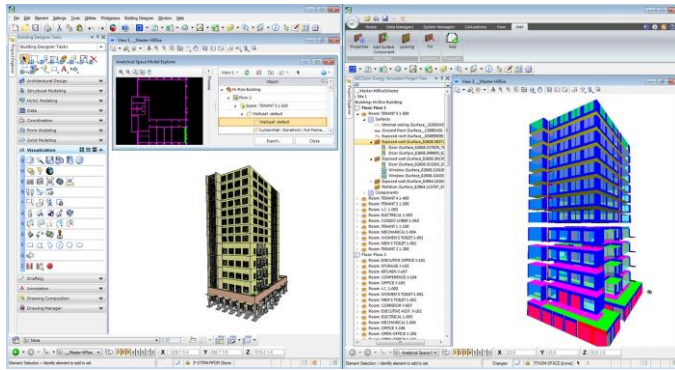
File Edit Element Settings Tools Utilities Workspace Building Designer Window Help

Building Designer Tasks

Architectural Design
Structural Modeling
HVAC Modeling
Data
Coordination
Form Modeling
Solid Modeling
Visualization
Drafting
Annotation
Drawing Composition
Drawing Manager

View 1 - Master-HiRise

Analytical Space Model Explorer

Object

Hi-Rise Building
Floor 1
Space: TENANT 3-1-000
Export...
Close

Home Data Managers System Managers Calculations View Add

Properties Add Surface Component Layering Tilt Add

AECOsim Energy Simulator Project Tree

Master-HiRiseSimulate
Site 1
Building: Hi-Rise Building
Floor: Floor 1
Room: TENANT 3-1-000
Surfaces
Internal ceiling
Ground Floor
Exposed roof
Door
Window
Window
Partition
Components
Room: TENANT 4-1-000
Room: TENANT 2-1-000
Room: L.C. 1-000
Room: ELECTRICAL 1-000
Room: CONDO LOBBY 1-000
Room: TENANT 1-1-000
Room: MECHANICAL 1-000
Room: WOMEN'S TOILET 1-001
Room: MEN'S TOILET 1-000
Room: TENANT 5-1-000
Floor: Floor 2
Room: EXECUTIVE OFFICE 2-001
Room: STORAGE 2-000
Room: KITCHEN 2-007
Room: CONFERENCE 2-004
Room: OFFICE 2-000
Room: L.C. 2-000
Room: WOMEN'S TOILET 2-001
Room: MEN'S TOILET 2-002
Room: CORRIDOR 2-007
Room: EXECUTIVE ASST. 2-002
Room: ELECTRICAL 2-000
Room: MECHANICAL 2-000
Room: OFFICE 2-006
Room: OPEN OFFICE 2-000
Room: OFFICE 2-008

View 1 - Master-HiRise

Element Selection > Identify element to add to set

Element Selection > Identify element to add to set